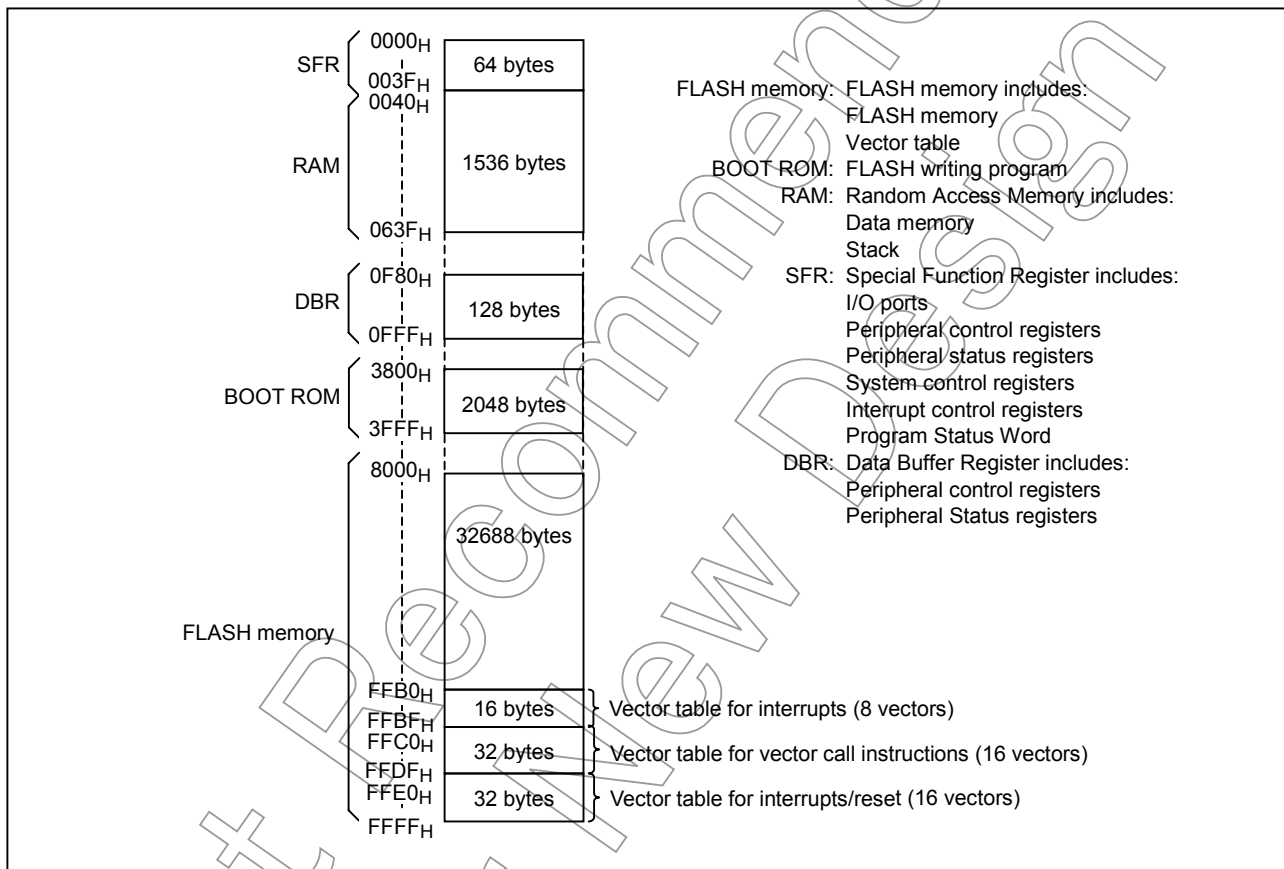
SFR
$0000_H$
64 bytes
$003F_H$
$0040_H$
RAM
1536 bytes
$063F_H$
DBR
$0F80_H$
128 bytes
$0FFF_H$
BOOT ROM
$3800_H$
2048 bytes
$3FFF_H$
$8000_H$
32688 bytes
FLASH memory
$FFB0_H$
16 bytes
$FFBF_H$
Vector table for interrupts (8 vectors)
$FFC0_H$
32 bytes
$FFDF_H$
Vector table for vector call instructions (16 vectors)
$FFE0_H$
32 bytes
$FFFF_H$
Vector table for interrupts/reset (16 vectors)

FLASH memory: FLASH memory includes:
FLASH memory
Vector table
BOOT ROM: FLASH writing program
RAM: Random Access Memory includes:
Data memory
Stack
SFR: Special Function Register includes:
I/O ports
Peripheral control registers
Peripheral status registers
System control registers
Interrupt control registers
Program Status Word
DBR: Data Buffer Register includes:
Peripheral control registers
Peripheral Status registers

Not Recommended for New Design